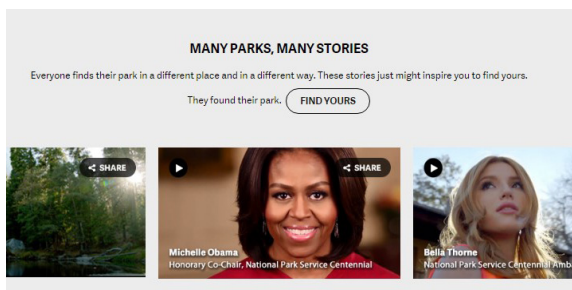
MANY PARKS, MANY STORIES

Everyone finds their park in a different place and in a different way. These stories just might inspire you to find yours.

They found their park. FIND YOURS

SHARE

SHARE

Michelle Obama
Honorary Co-Chair, National Park Service Centennial

Bella Thorne
National Park Service Centennial Amb